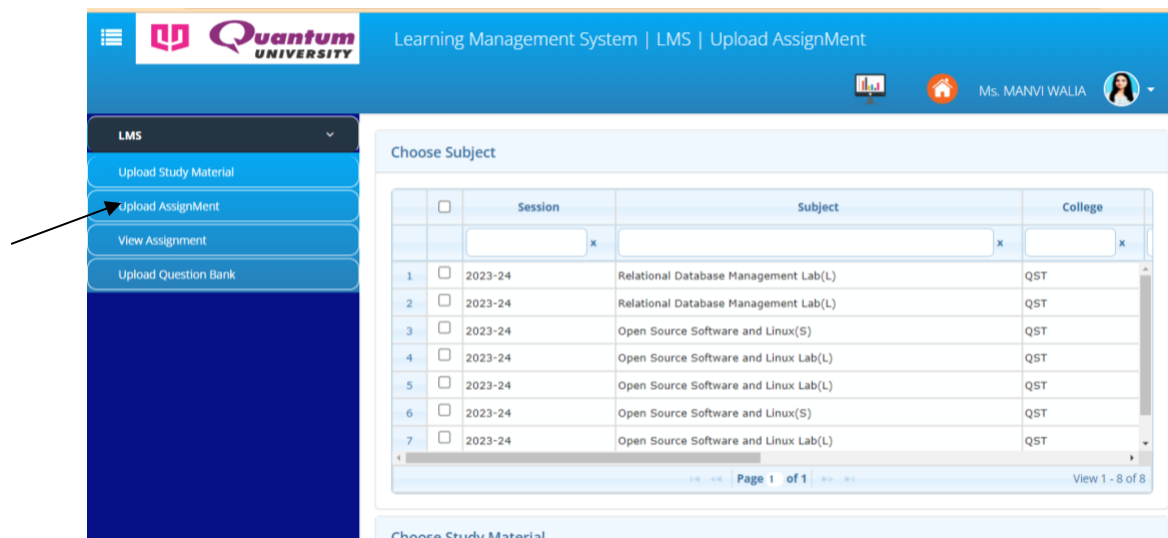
Quantum UNIVERSITY

Learning Management System | LMS | Upload AssignMent

Ms. MANVI WALIA

LMS

Upload Study Material

Upload AssignMent

View Assignment

Upload Question Bank

Choose Subject

| | | Session | Subject | College |
|---|---|---|---|---|
| | | x | x | x |
| 1 | | 2023-24 | Relational Database Management Lab(L) | QST |
| 2 | | 2023-24 | Relational Database Management Lab(L) | QST |
| 3 | | 2023-24 | Open Source Software and Linux(S) | QST |
| 4 | | 2023-24 | Open Source Software and Linux Lab(L) | QST |
| 5 | | 2023-24 | Open Source Software and Linux Lab(L) | QST |
| 6 | | 2023-24 | Open Source Software and Linux(S) | QST |
| 7 | | 2023-24 | Open Source Software and Linux Lab(L) | QST |

Page 1 of 1

View 1 - 8 of 8

Choose Study Material